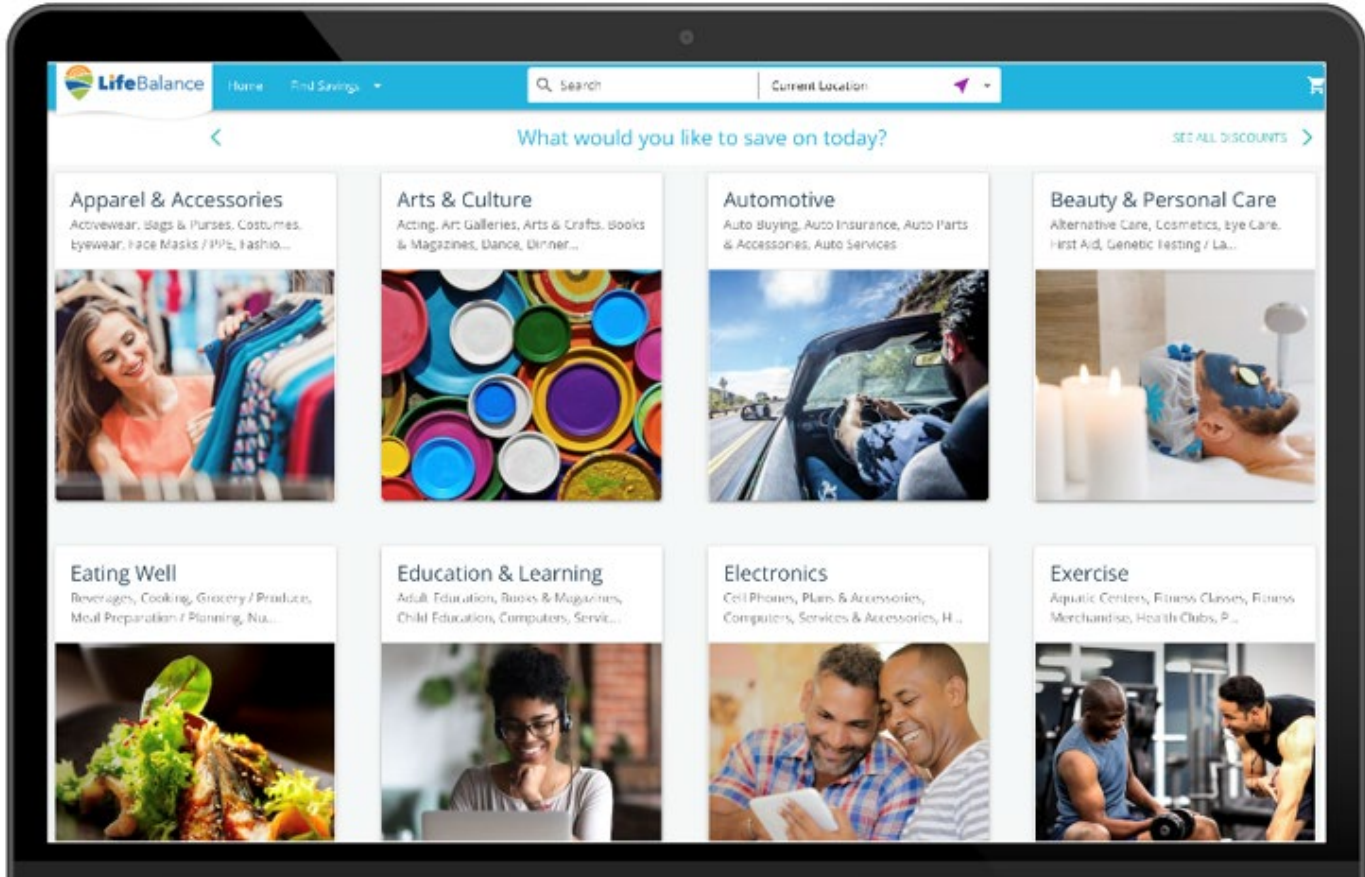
LifeBalance Home Find Savings

Search

Current Location

What would you like to save on today?

SEE ALL DISCOUNTS

Apparel & Accessories
Activewear, Bags & Purses, Costumes, Eyewear, Face Masks / PPE, Fashio...

Arts & Culture
Acting, Art Galleries, Arts & Crafts, Books & Magazines, Dance, Dinner...

Automotive
Auto Buying, Auto Insurance, Auto Parts & Accessories, Auto Services

Beauty & Personal Care
Alternative Care, Cosmetics, Eye Care, First Aid, Genetic Testing / La...

Eating Well
Beverages, Cooking, Grocery / Produce, Meal Preparation / Planning, Nu...

Education & Learning
Adult Education, Books & Magazines, Child Education, Computers, Servic...

Electronics
Cell Phones, Plans & Accessories, Computers, Services & Accessories, H...

Exercise
Aquatic Centers, Fitness Classes, Fitness Merchandise, Health Clubs, P...